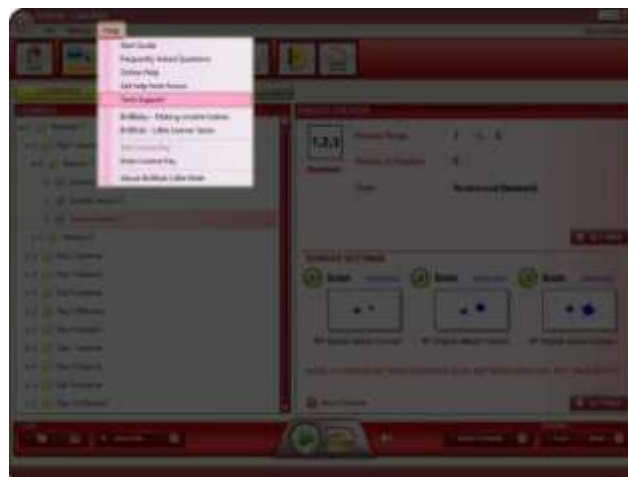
Help

Start Guide
Frequently Asked Questions
Online Help
Get help from forum
Tech Support
BrillKids – Making Smarter Babies
BrillKids – Little Reader Store
Edit Connectivity
Enter License Key
About BrillKids Little Math

1,2,3

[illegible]